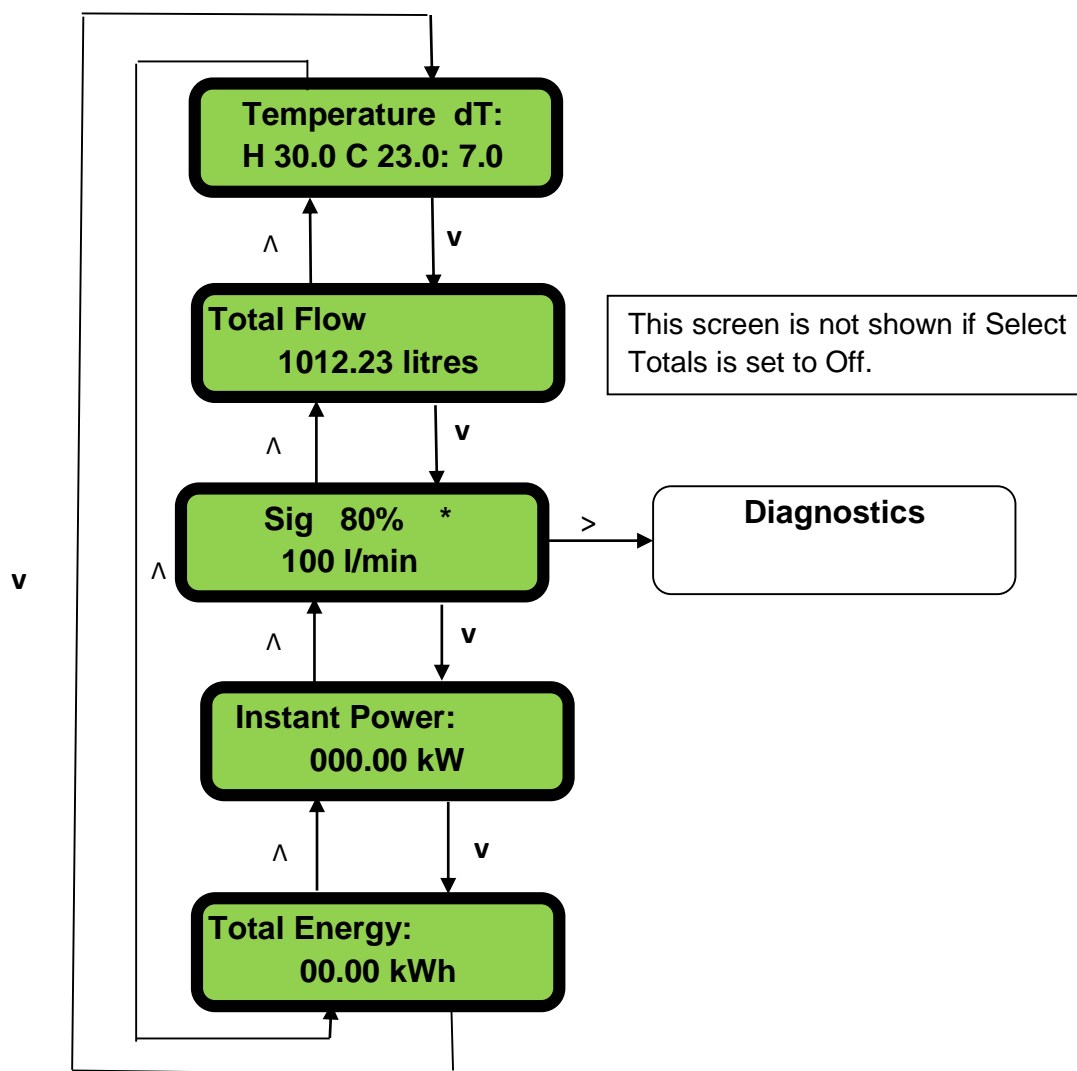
Temperature dT:
H 30.0 C 23.0: 7.0

Λ

v

Total Flow
1012.23 litres

This screen is not shown if Select Totals is set to Off.

Λ

v

Sig 80% *
100 l/min

>

Diagnostics

v

Λ

Λ

v

Instant Power:
000.00 kW

Λ

v

Total Energy:
00.00 kWh